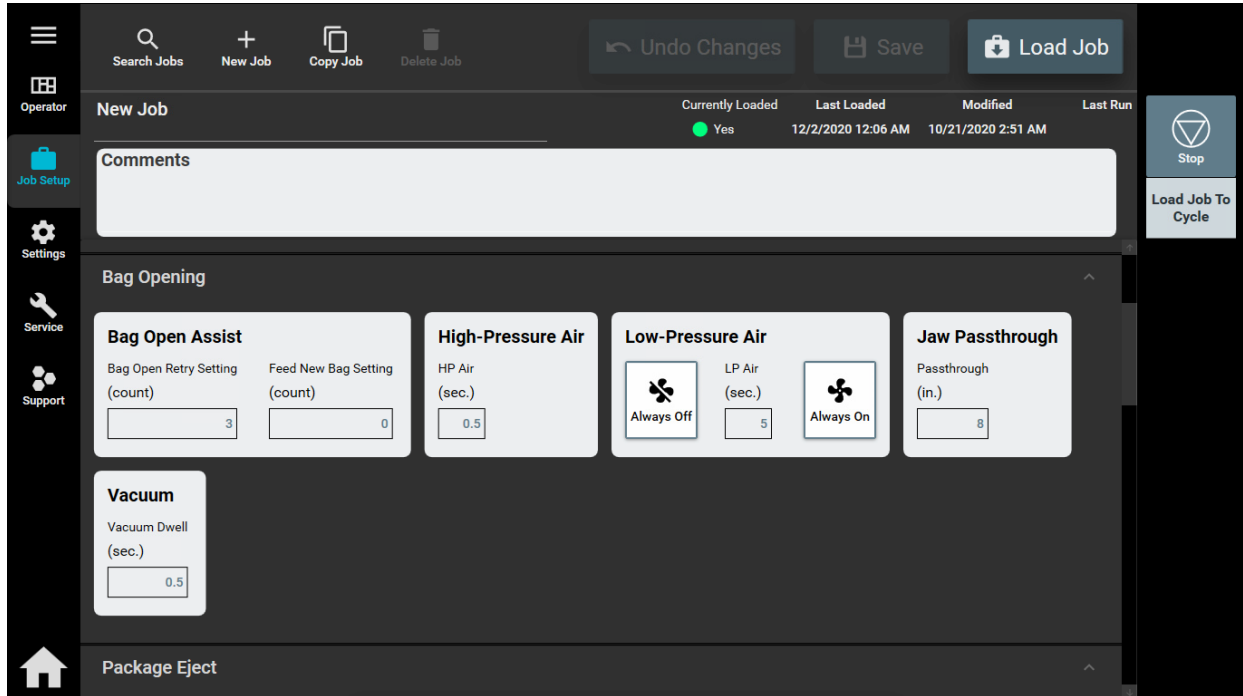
Operator
Job Setup
Settings
Service
Support

Search Jobs
New Job
Copy Job
Delete Job
Undo Changes
Save
Load Job

New Job
Currently Loaded
Yes
Last Loaded
12/2/2020 12:06 AM
Modified
10/21/2020 2:51 AM
Last Run

Stop
Load Job To Cycle

Comments

Bag Opening

Bag Open Assist
Bag Open Retry Setting
(count)
3
Feed New Bag Setting
(count)
0

High-Pressure Air
HP Air
(sec.)
0.5

Low-Pressure Air
Always Off
LP Air
(sec.)
5
Always On

Jaw Passthrough
Passthrough
(in.)
8

Vacuum
Vacuum Dwell
(sec.)
0.5

Package Eject